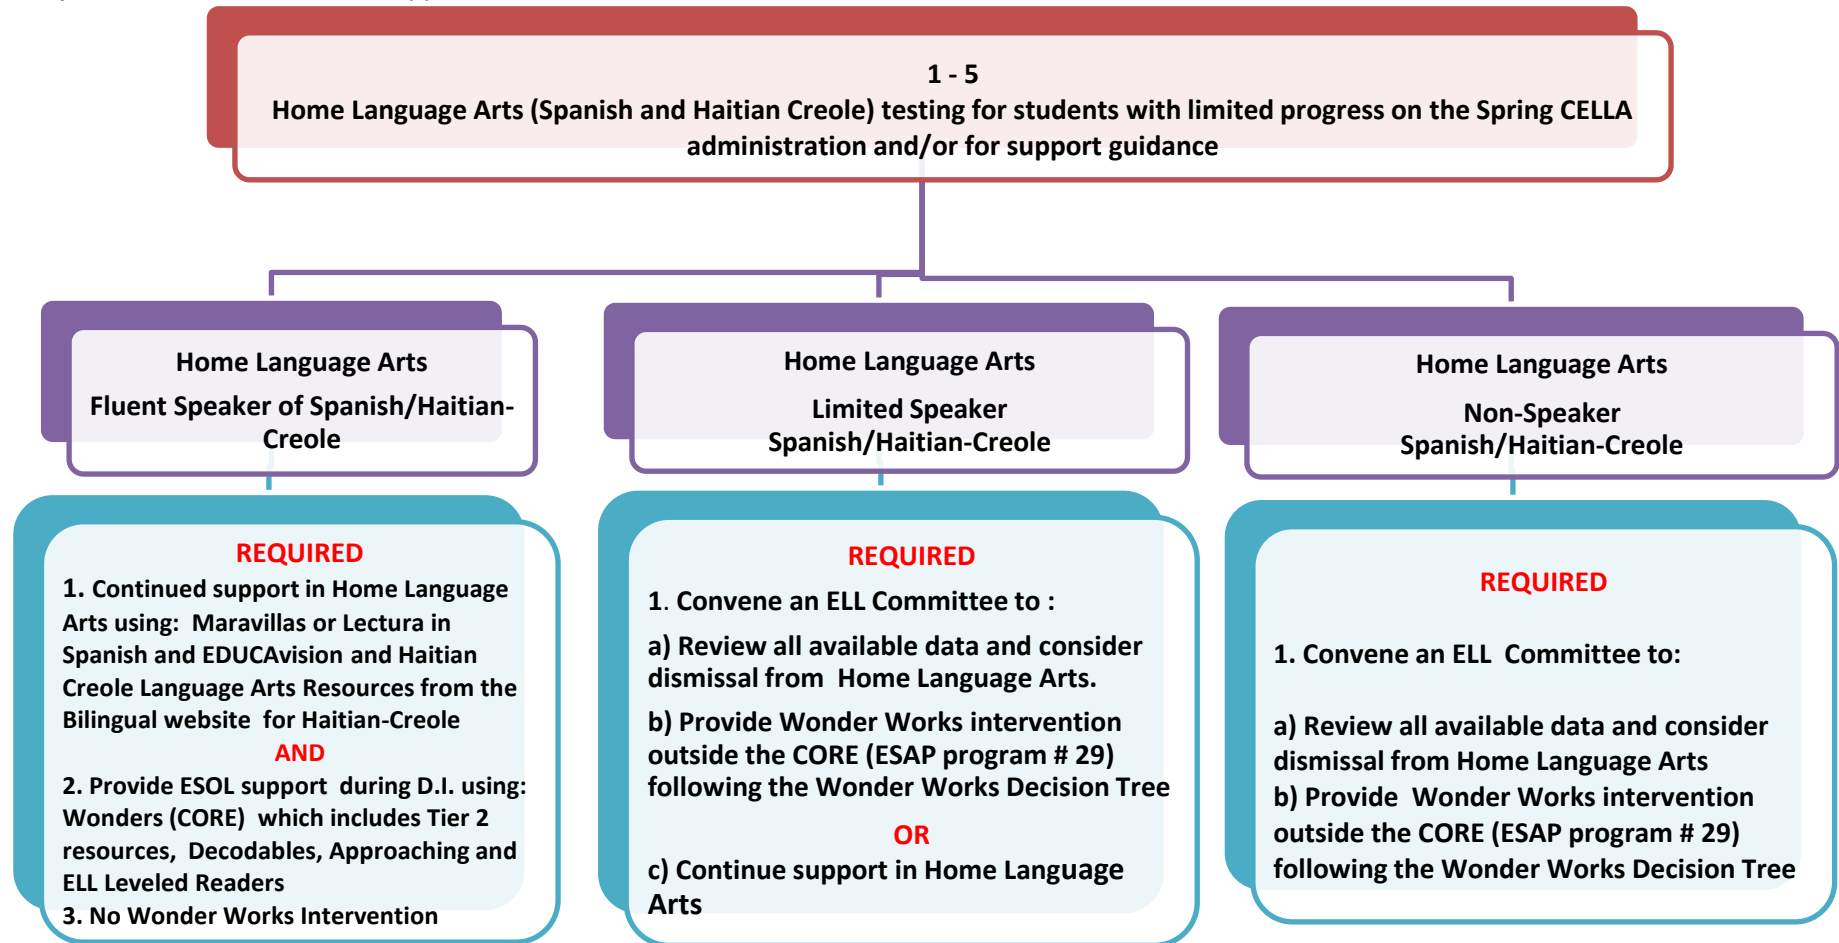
1 - 5
Home Language Arts (Spanish and Haitian Creole) testing for students with limited progress on the Spring CELLA administration and/or for support guidance

Home Language Arts
Fluent Speaker of Spanish/Haitian-Creole

Home Language Arts
Limited Speaker
Spanish/Haitian-Creole

Home Language Arts
Non-Speaker
Spanish/Haitian-Creole

REQUIRED
1. Continued support in Home Language Arts using: Maravillas or Lectura in Spanish and EDUCAvision and Haitian Creole Language Arts Resources from the Bilingual website for Haitian-Creole
AND
2. Provide ESOL support during D.I. using: Wonders (CORE) which includes Tier 2 resources, Decodables, Approaching and ELL Leveled Readers
3. No Wonder Works Intervention

REQUIRED
1. Convene an ELL Committee to :
a) Review all available data and consider dismissal from Home Language Arts.
b) Provide Wonder Works intervention outside the CORE (ESAP program # 29) following the Wonder Works Decision Tree
OR
c) Continue support in Home Language Arts

REQUIRED
1. Convene an ELL Committee to:
a) Review all available data and consider dismissal from Home Language Arts
b) Provide Wonder Works intervention outside the CORE (ESAP program # 29) following the Wonder Works Decision Tree